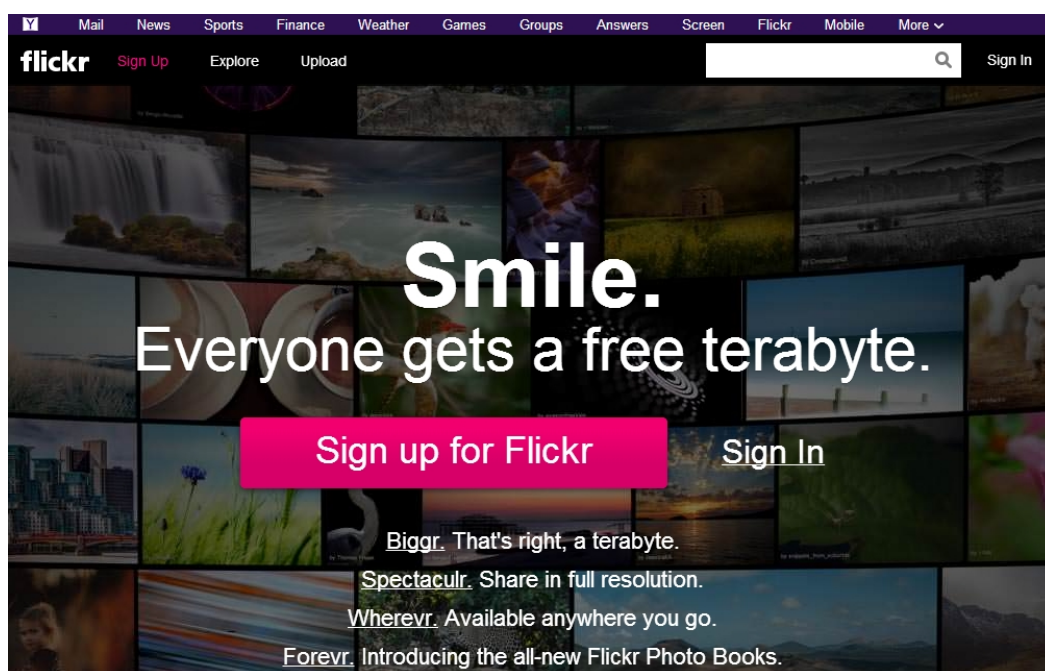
Y Mail News Sports Finance Weather Games Groups Answers Screen Flickr Mobile More

flickr Sign Up Explore Upload Sign In

Smile.
Everyone gets a free terabyte.

Sign up for Flickr Sign In

Biggr. That's right, a terabyte.
Spectaculr. Share in full resolution.
Wherevr. Available anywhere you go.
Forevr. Introducing the all-new Flickr Photo Books.